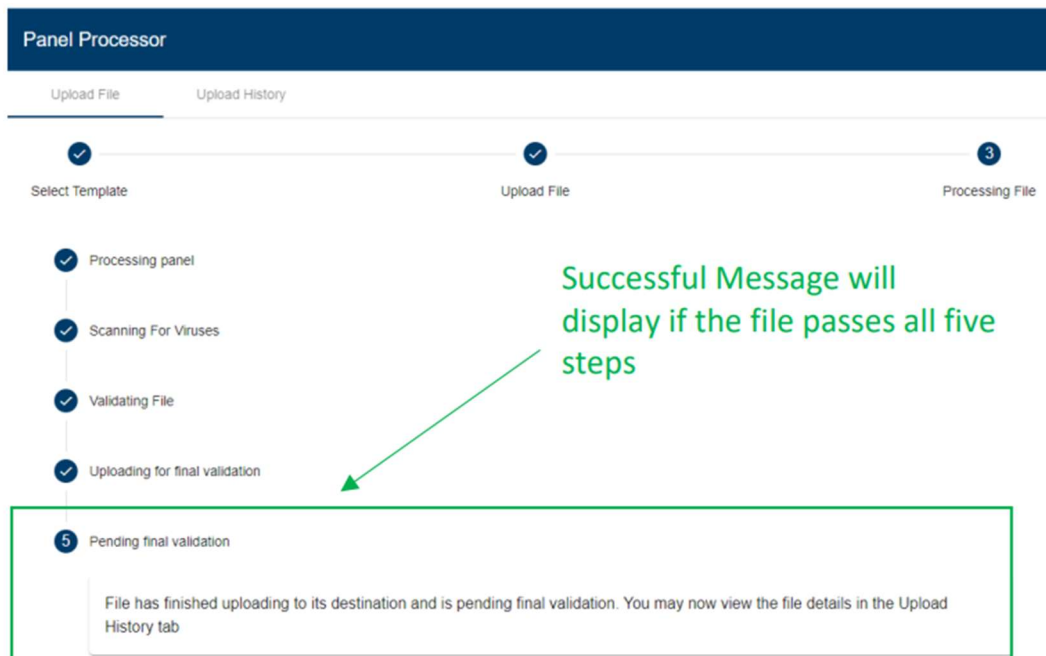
Panel Processor

Upload File

Upload History

Select Template

Upload File

3

Processing File

Processing panel

Scanning For Viruses

Validating File

Uploading for final validation

5

Pending final validation

File has finished uploading to its destination and is pending final validation. You may now view the file details in the Upload History tab

Successful Message will display if the file passes all five steps